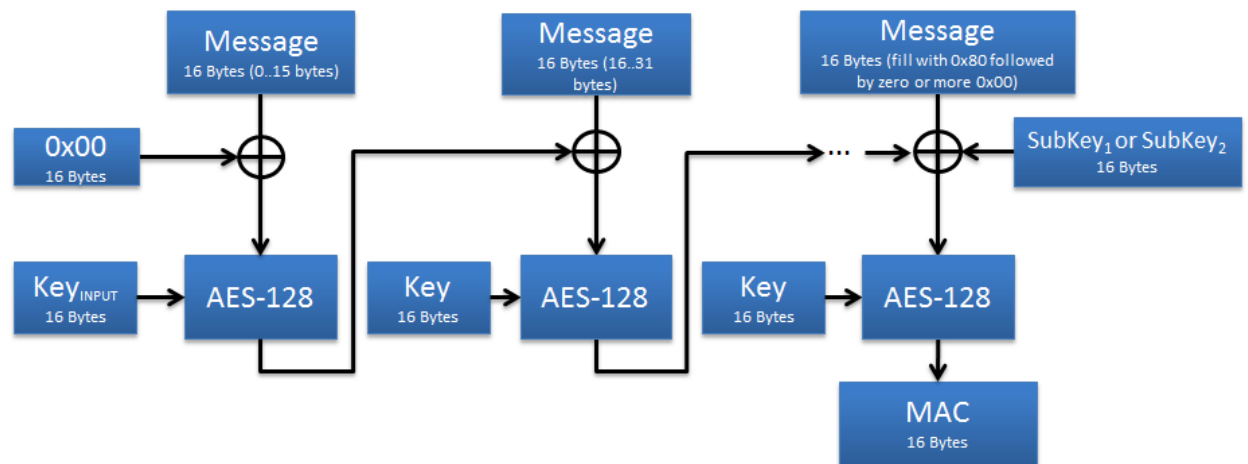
Message
16 Bytes (0..15 bytes)

Message
16 Bytes (16..31 bytes)

Message
16 Bytes (fill with 0x80 followed by zero or more 0x00)

0x00
16 Bytes

...

SubKey$_1$ or SubKey$_2$
16 Bytes

Key$_{INPUT}$
16 Bytes

AES-128

Key
16 Bytes

AES-128

Key
16 Bytes

AES-128

MAC
16 Bytes